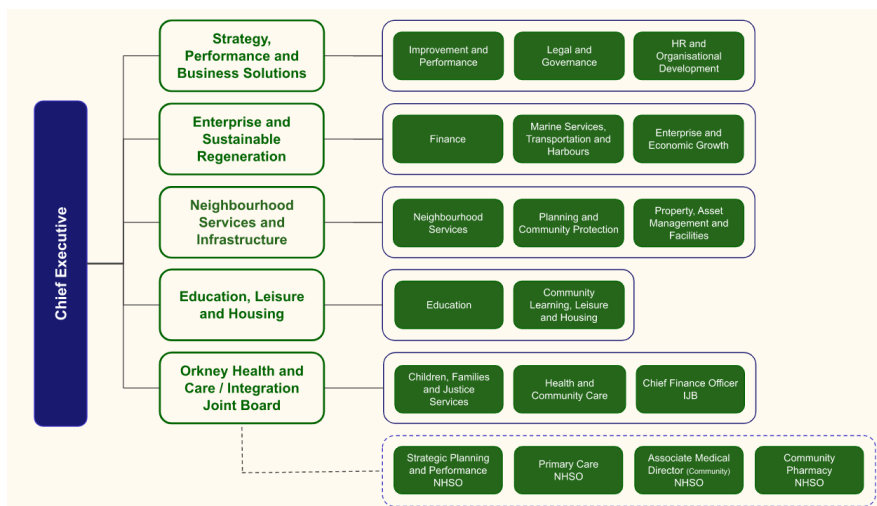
Chief Executive

Strategy, Performance and Business Solutions

Improvement and Performance

Legal and Governance

HR and Organisational Development

Enterprise and Sustainable Regeneration

Finance

Marine Services, Transportation and Harbours

Enterprise and Economic Growth

Neighbourhood Services and Infrastructure

Neighbourhood Services

Planning and Community Protection

Property, Asset Management and Facilities

Education, Leisure and Housing

Education

Community Learning, Leisure and Housing

Orkney Health and Care / Integration Joint Board

Children, Families and Justice Services

Health and Community Care

Chief Finance Officer IJB

Strategic Planning and Performance NHSO

Primary Care NHSO

Associate Medical Director (Community) NHSO

Community Pharmacy NHSO